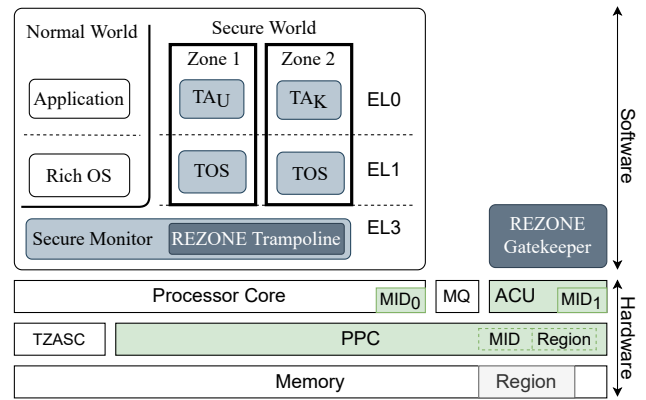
Normal World

Secure World

Zone 1

Zone 2

Application

$TA_U$

$TA_K$

EL0

Rich OS

TOS

TOS

EL1

EL3

Secure Monitor

REZONE Trampoline

REZONE Gatekeeper

Software

Processor Core

$MID_0$

MQ

ACU

$MID_1$

TZASC

PPC

MID

Region

Memory

Region

Hardware